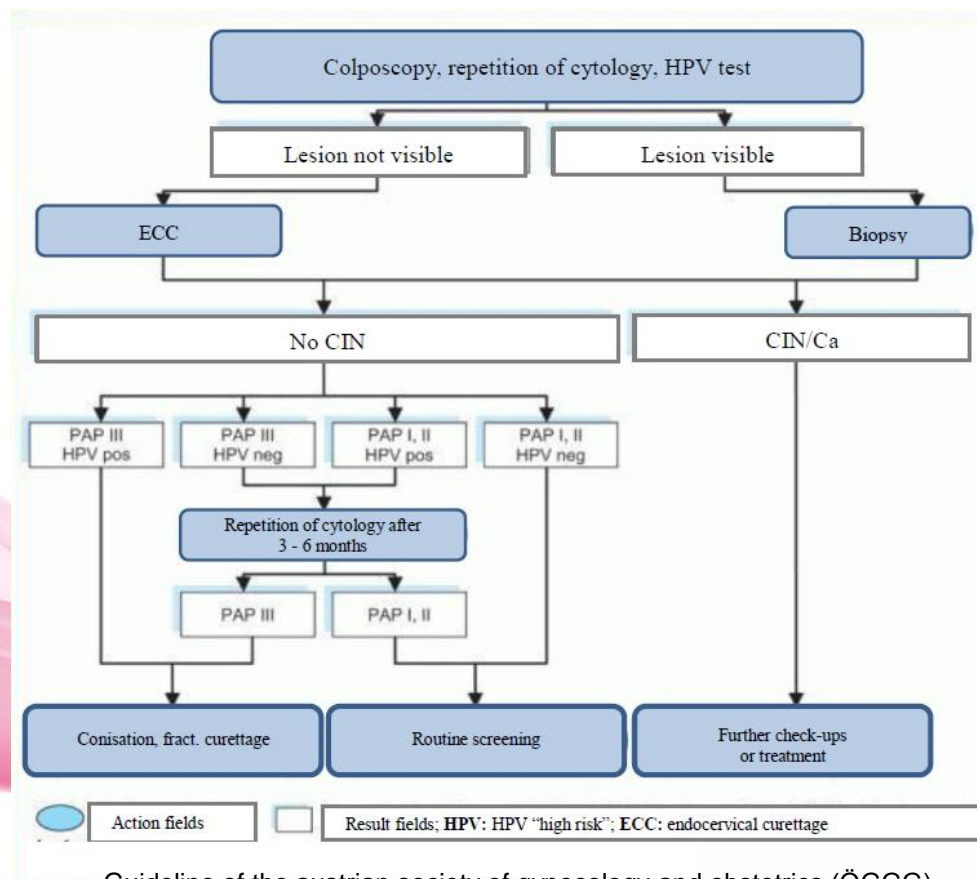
Colposcopy, repetition of cytology, HPV test

Lesion not visible

Lesion visible

ECC

Biopsy

No CIN

CIN/Ca

PAP III HPV pos

PAP III HPV neg

PAP I, II HPV pos

PAP I, II HPV neg

Repetition of cytology after 3 - 6 months

PAP III

PAP I, II

Conisation, fract. curettage

Routine screening

Further check-ups or treatment

Action fields

Result fields; **HPV:** HPV "high risk"; **ECC:** endocervical curettage

Guideline of the austrian society of gynecology and obstetrics (ÖGGG)